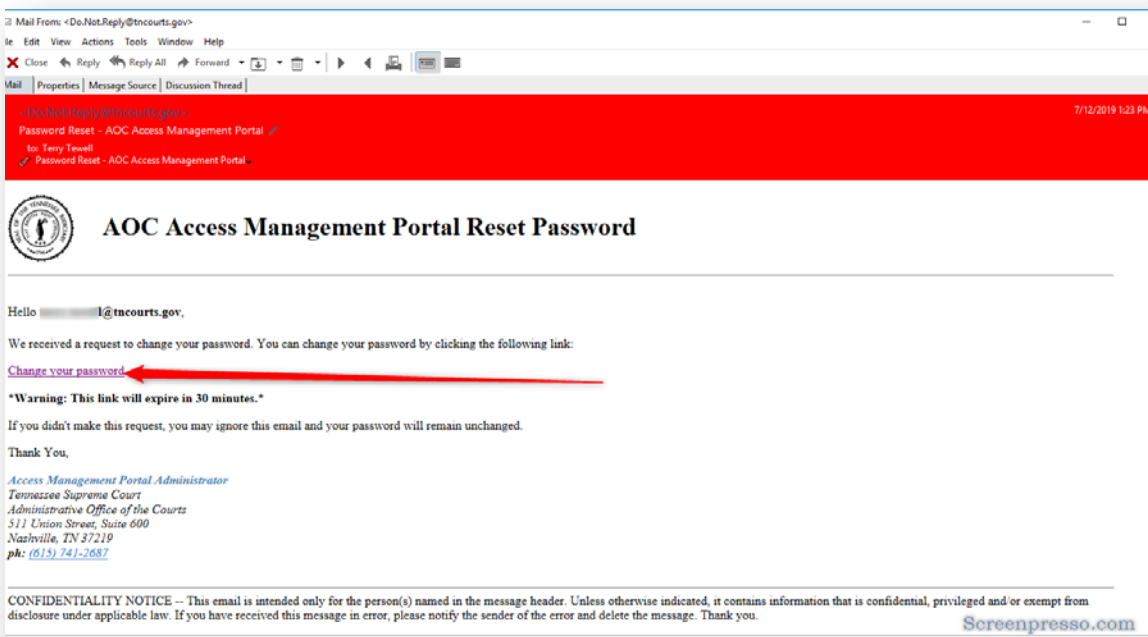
Mail From: <Do.Not.Reply@tncourts.gov>

le Edit View Actions Tools Window Help

Close Reply Reply All Forward

Mail Properties Message Source Discussion Thread

<Do.Not.Reply@tncourts.gov>
Password Reset - AOC Access Management Portal
to: Terry Tewell
Password Reset - AOC Access Management Portal

7/12/2019 1:23 PM

AOC Access Management Portal Reset Password

Hello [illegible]l@tncourts.gov,

We received a request to change your password. You can change your password by clicking the following link:

Change your password

*Warning: This link will expire in 30 minutes.*

If you didn't make this request, you may ignore this email and your password will remain unchanged.

Thank You,

Access Management Portal Administrator
Tennessee Supreme Court
Administrative Office of the Courts
511 Union Street, Suite 600
Nashville, TN 37219
ph: (615) 741-2687

CONFIDENTIALITY NOTICE -- This email is intended only for the person(s) named in the message header. Unless otherwise indicated, it contains information that is confidential, privileged and/or exempt from disclosure under applicable law. If you have received this message in error, please notify the sender of the error and delete the message. Thank you.

Screenpresso.com